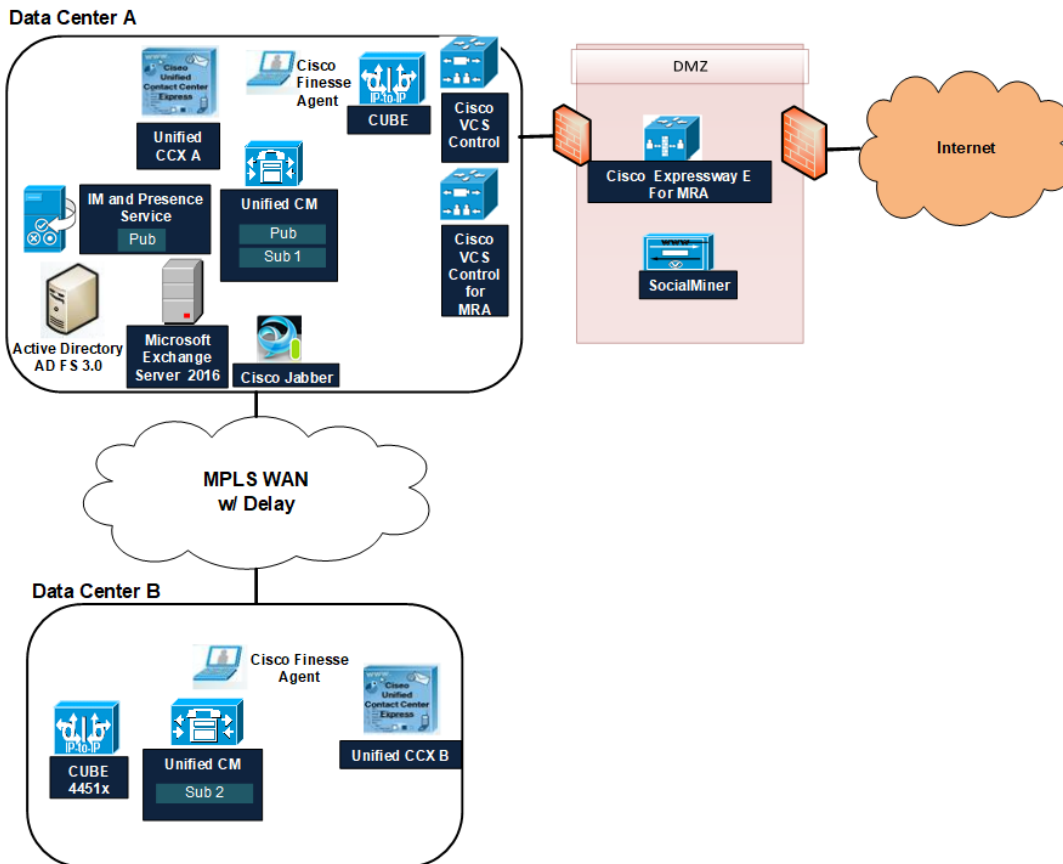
Data Center A

Cisco Unified Contact Center Express

Unified CCX A

Cisco Finesse Agent

IP-to-IP

CUBE

Cisco VCS Control

DMZ

Cisco Expressway E For MRA

Internet

IM and Presence Service

Pub

Unified CM

Pub

Sub 1

Cisco VCS Control for MRA

SocialMiner

Active Directory AD FS 3.0

Microsoft Exchange Server 2016

Cisco Jabber

MPLS WAN w/ Delay

Data Center B

Cisco Finesse Agent

Cisco Unified Contact Center Express

IP-to-IP

CUBE 4451x

Unified CM

Sub 2

Unified CCX B